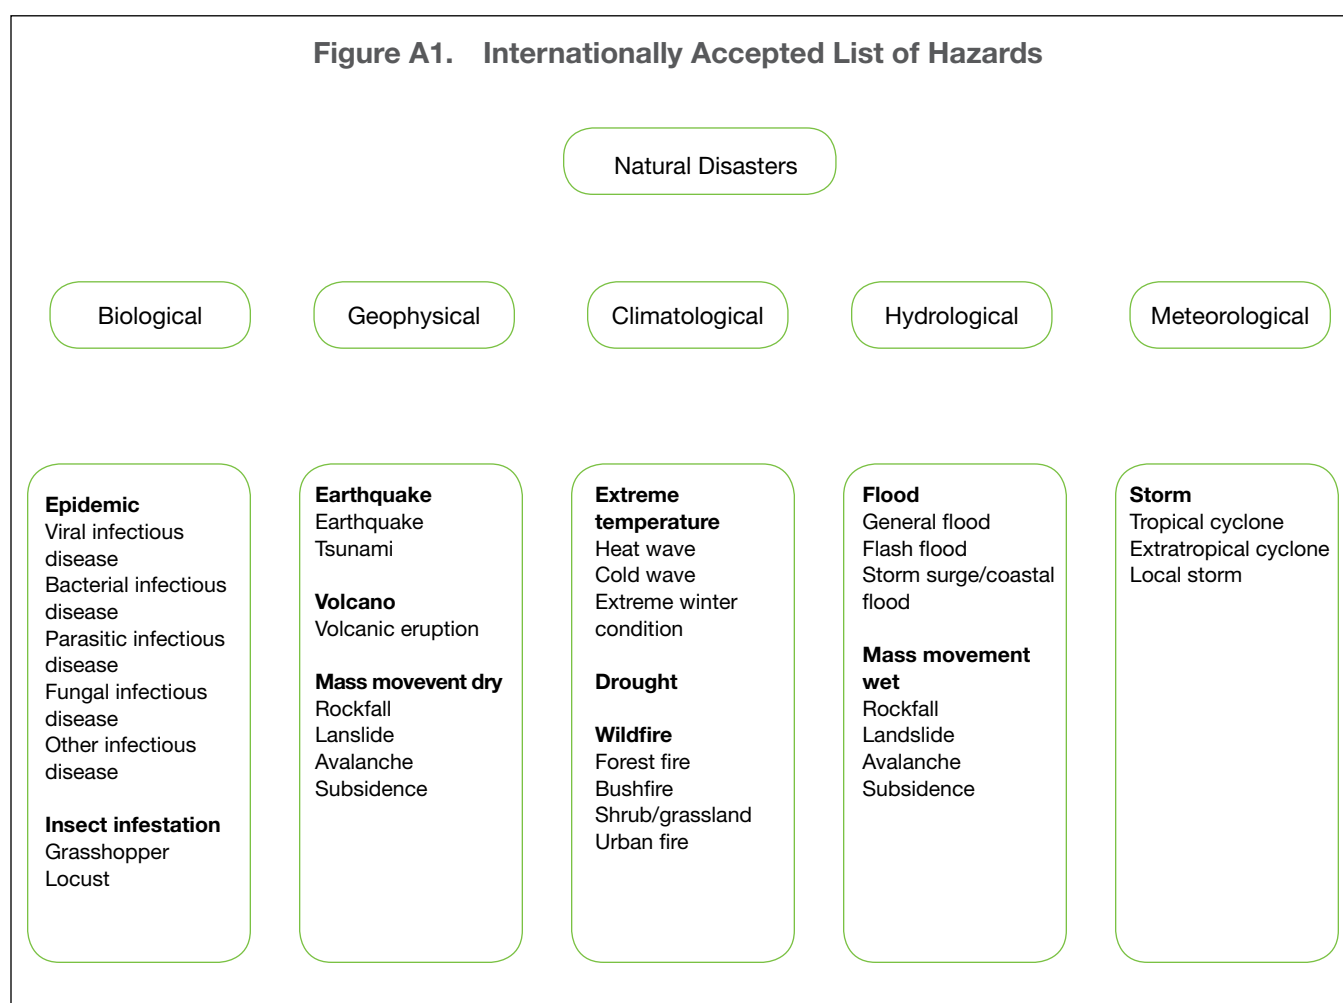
Figure A1. Internationally Accepted List of Hazards

Natural Disasters

Biological

Geophysical

Climatological

Hydrological

Meteorological

**Epidemic**
Viral infectious disease
Bacterial infectious disease
Parasitic infectious disease
Fungal infectious disease
Other infectious disease

**Insect infestation**
Grasshopper
Locust

**Earthquake**
Earthquake
Tsunami

**Volcano**
Volcanic eruption

**Mass movevent dry**
Rockfall
Lanslide
Avalanche
Subsidence

**Extreme temperature**
Heat wave
Cold wave
Extreme winter condition

**Drought**

**Wildfire**
Forest fire
Bushfire
Shrub/grassland
Urban fire

**Flood**
General flood
Flash flood
Storm surge/coastal flood

**Mass movement wet**
Rockfall
Landslide
Avalanche
Subsidence

**Storm**
Tropical cyclone
Extratropical cyclone
Local storm